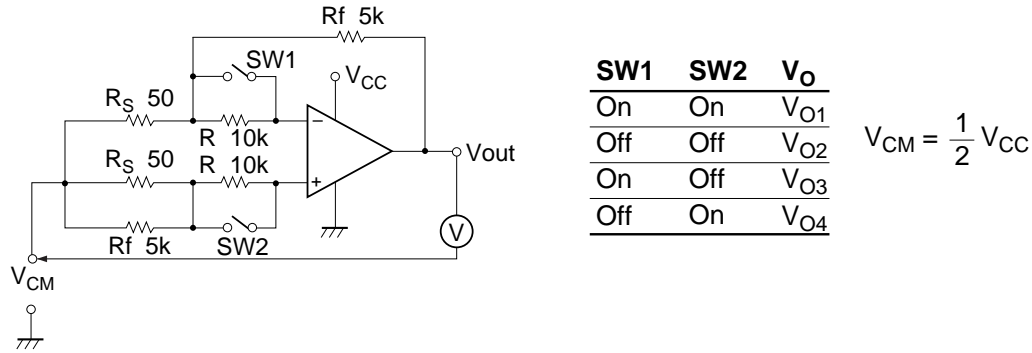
Rf 5k

SW1

$V_{CC}$

$R_S$ 50

R 10k

−

$R_S$ 50

R 10k

+

Vout

V

Rf 5k

SW2

$V_{CM}$

| SW1 | SW2 | $V_O$ |
|---|---|---|
| On | On | $V_{O1}$ |
| Off | Off | $V_{O2}$ |
| On | Off | $V_{O3}$ |
| Off | On | $V_{O4}$ |

$V_{CM} = \frac{1}{2} V_{CC}$